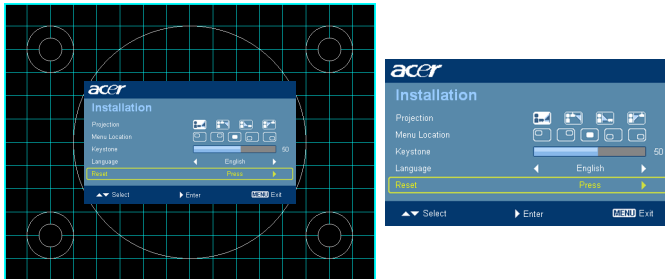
acer
Installation
Projection
Menu Location
Keystone 50
Language English
Reset Press
Select Enter MENU Exit

acer
Installation
Projection
Menu Location
Keystone 50
Language English
Reset Press
Select Enter MENU Exit